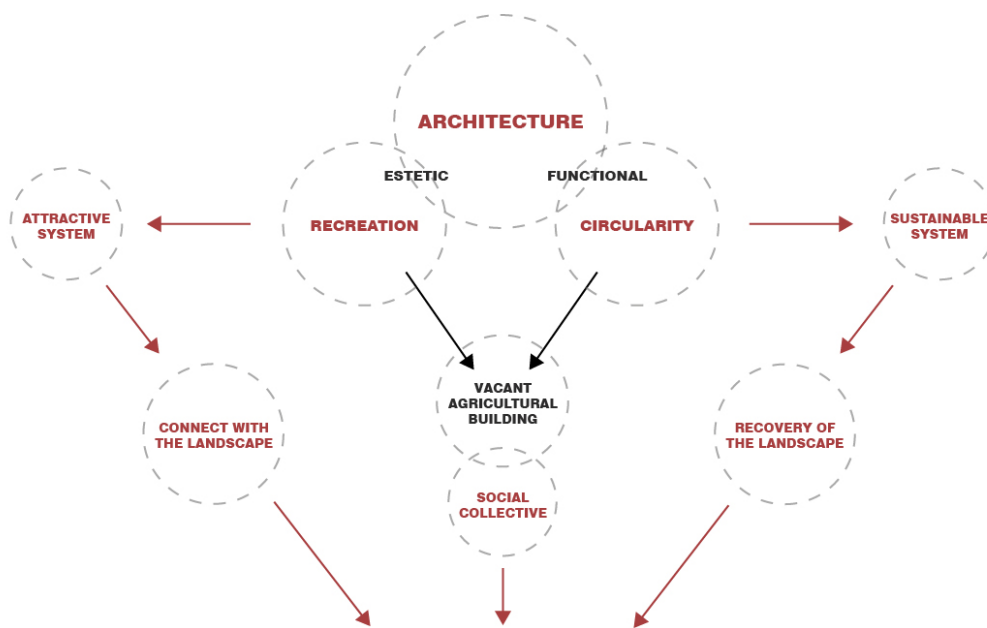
ARCHITECTURE

ESTETIC

FUNCTIONAL

ATTRACTIVE SYSTEM

RECREATION

CIRCULARITY

SUSTAINABLE SYSTEM

VACANT AGRICULTURAL BUILDING

CONNECT WITH THE LANDSCAPE

RECOVERY OF THE LANDSCAPE

SOCIAL COLLECTIVE